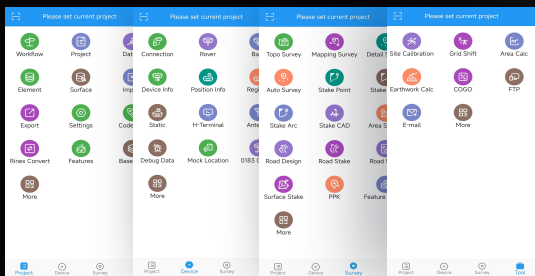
Please set current project
Workflow
Project
Dat
Element
Surface
Imp
Export
Settings
Code
Rinex Convert
Features
Base
More
Project
Device
Survey

Please set current project
Connection
Rover
Ba
Device Info
Position Info
Regi
Static
H-Terminal
Ante
Debug Data
Mock Location
0183
More
Project
Device
Survey

Please set current project
Topo Survey
Mapping Survey
Detail S
Auto Survey
Stake Point
Stake
Stake Arc
Stake CAD
Area S
Road Design
Road Stake
Road S
Surface Stake
PPK
Feature
More
Project
Device
Survey

Please set current project
Site Calibration
Grid Shift
Area Calc
Earthwork Calc
COGO
FTP
E-mail
More
Project
Device
Survey
Tool